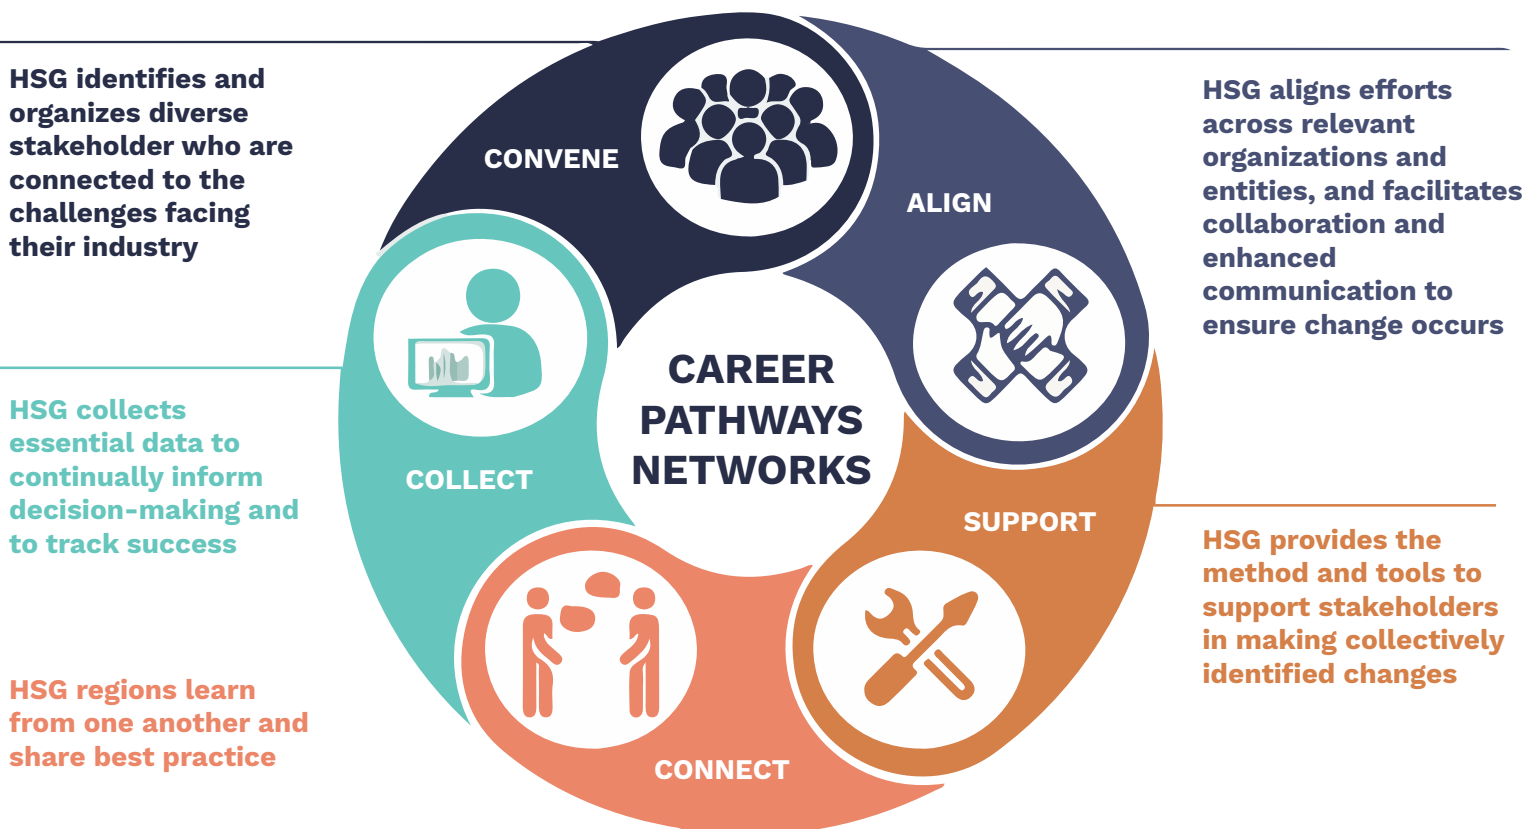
HSG identifies and organizes diverse stakeholder who are connected to the challenges facing their industry

CONVENE

ALIGN

HSG aligns efforts across relevant organizations and entities, and facilitates collaboration and enhanced communication to ensure change occurs

CAREER PATHWAYS NETWORKS

HSG collects essential data to continually inform decision-making and to track success

COLLECT

SUPPORT

HSG provides the method and tools to support stakeholders in making collectively identified changes

HSG regions learn from one another and share best practice

CONNECT